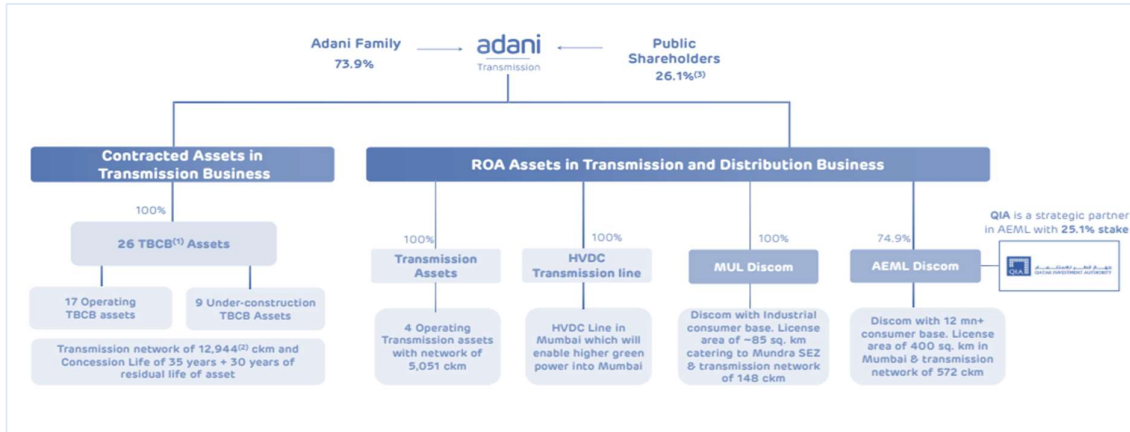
Adani Family
73.9%

adani
Transmission

Public Shareholders
26.1%$^{(3)}$

Contracted Assets in Transmission Business

ROA Assets in Transmission and Distribution Business

100%

26 TBCB$^{(1)}$ Assets

17 Operating TBCB assets

9 Under-construction TBCB Assets

Transmission network of 12,944$^{(2)}$ ckm and Concession Life of 35 years + 30 years of residual life of asset

100%

Transmission Assets

4 Operating Transmission assets with network of 5,051 ckm

100%

HVDC Transmission line

HVDC Line in Mumbai which will enable higher green power into Mumbai

100%

MUL Discom

Discom with Industrial consumer base. License area of ~85 sq. km catering to Mundra SEZ & transmission network of 148 ckm

74.9%

AEML Discom

Discom with 12 mn+ consumer base. License area of 400 sq. km in Mumbai & transmission network of 572 ckm

QIA is a strategic partner in AEML with 25.1% stake

QIA QATAR INVESTMENT AUTHORITY